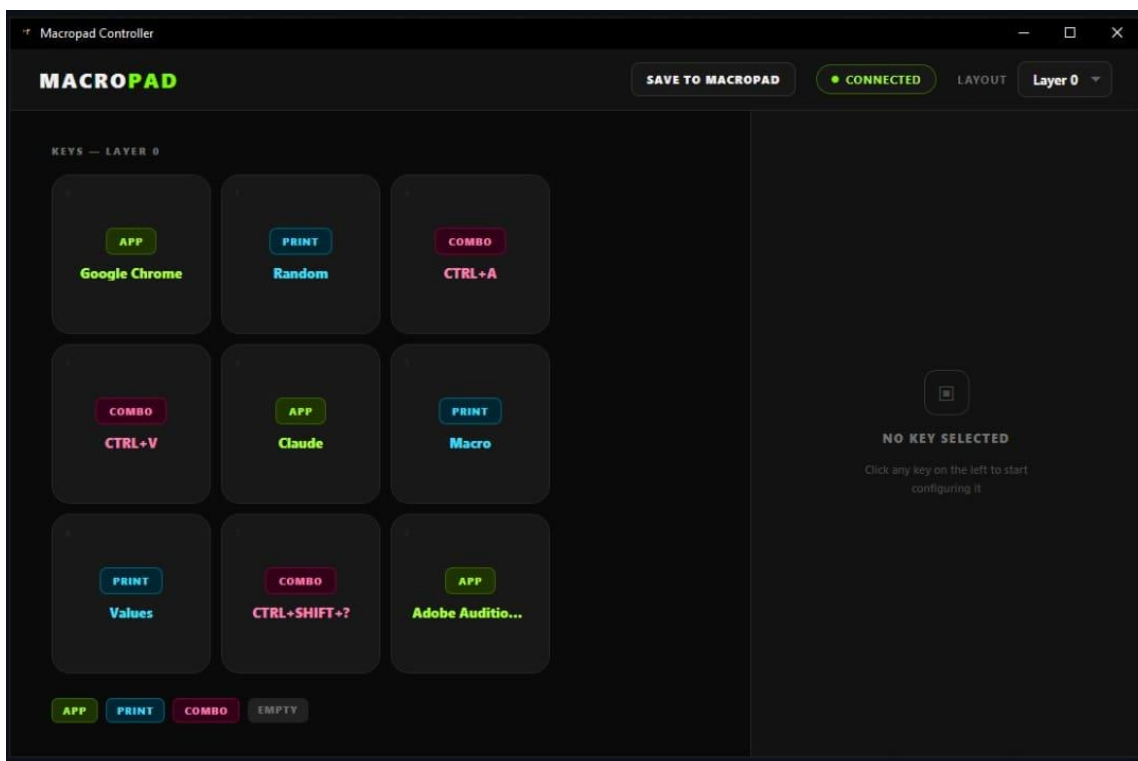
Macropad Controller

MACROPAD

SAVE TO MACROPAD

● CONNECTED

LAYOUT

Layer 0

KEYS — LAYER 0

APP
Google Chrome

PRINT
Random

COMBO
CTRL+A

COMBO
CTRL+V

APP
Claude

PRINT
Macro

PRINT
Values

COMBO
CTRL+SHIFT+?

APP
Adobe Auditio...

APP PRINT COMBO EMPTY

NO KEY SELECTED

Click any key on the left to start configuring it